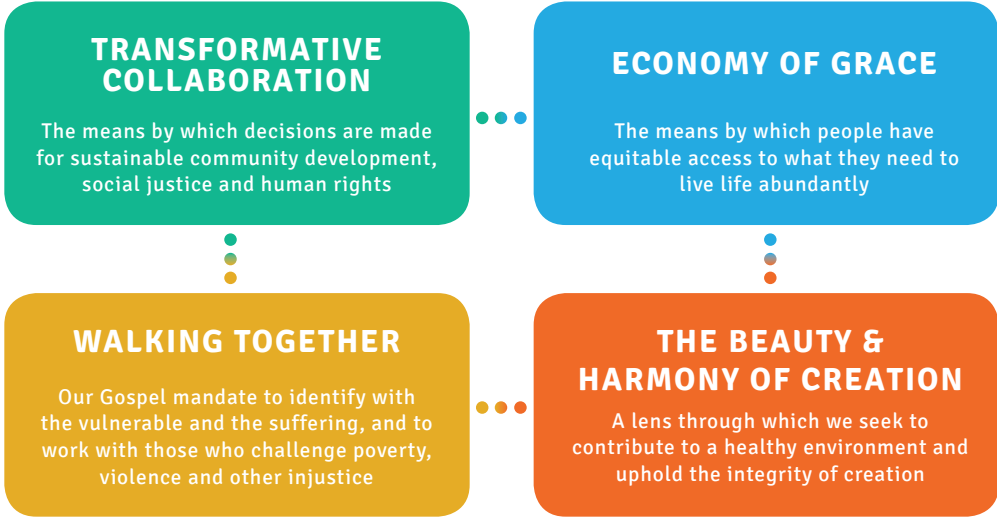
TRANSFORMATIVE COLLABORATION

The means by which decisions are made for sustainable community development, social justice and human rights

ECONOMY OF GRACE

The means by which people have equitable access to what they need to live life abundantly

WALKING TOGETHER

Our Gospel mandate to identify with the vulnerable and the suffering, and to work with those who challenge poverty, violence and other injustice

THE BEAUTY & HARMONY OF CREATION

A lens through which we seek to contribute to a healthy environment and uphold the integrity of creation